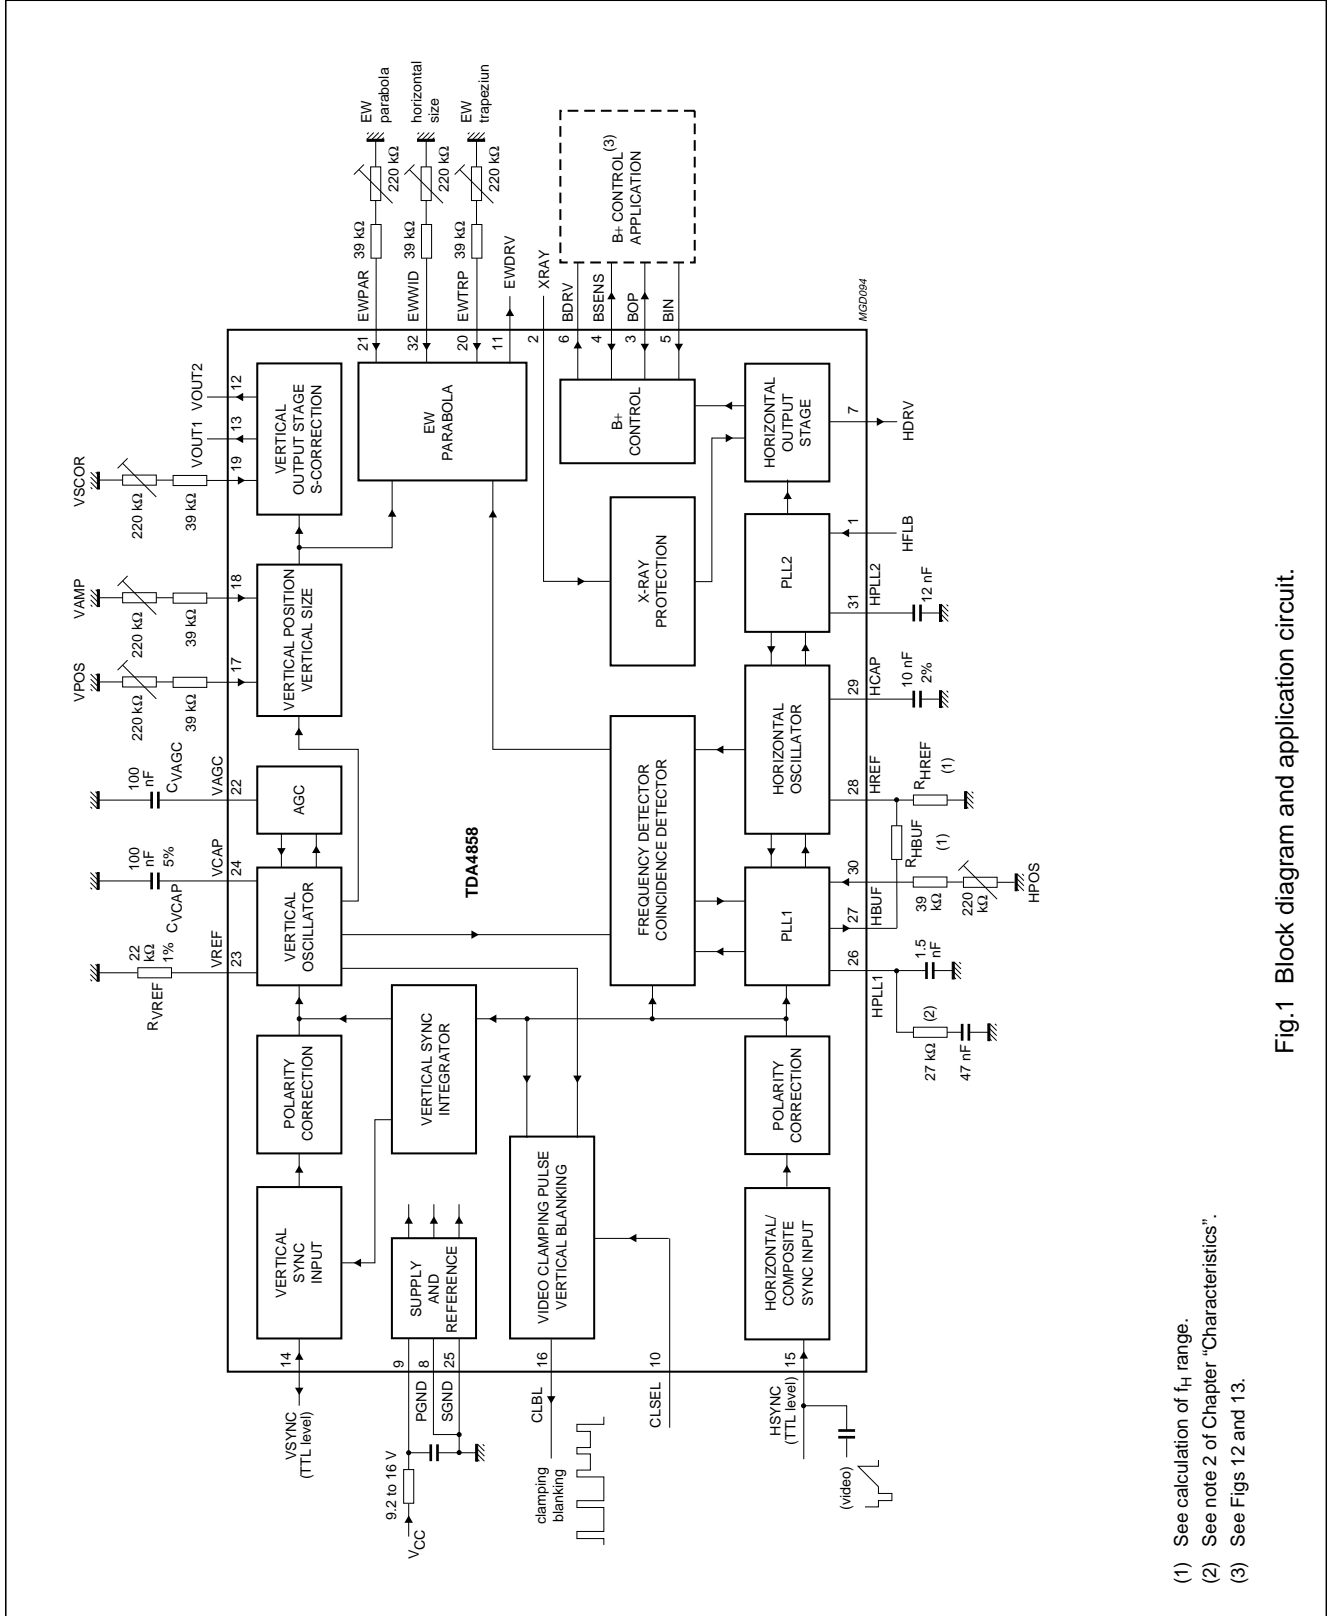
EW parabola
horizontal size
EW trapeziun
220 kΩ
220 kΩ
220 kΩ
39 kΩ
39 kΩ
39 kΩ
B+ CONTROL$^{(3)}$ APPLICATION
EWPAR
EWWID
EWTRP
EWDRV
XRAY
BDRV
BSENS
BOP
BIN
MGD094
21
32
20
11
2
6
4
3
5
VSCOR
220 kΩ
39 kΩ
VOUT1
VOUT2
12
13
19
VERTICAL OUTPUT STAGE S-CORRECTION
EW PARABOLA
B+ CONTROL
HORIZONTAL OUTPUT STAGE
7
HDRV
VAMP
220 kΩ
39 kΩ
18
VERTICAL POSITION VERTICAL SIZE
X-RAY PROTECTION
PLL2
1
HFLB
31
HPLL2
12 nF
VPOS
220 kΩ
39 kΩ
17
HORIZONTAL OSCILLATOR
29
HCAP
10 nF 2%
100 nF
$C_{VAGC}$
VAGC
22
AGC
FREQUENCY DETECTOR COINCIDENCE DETECTOR
28
HREF
$R_{HREF}$ (1)
100 nF 5%
VCAP
24
$C_{VCAP}$
VERTICAL OSCILLATOR
TDA4858
PLL1
30
27
HBUF
$R_{HBUF}$ (1)
39 kΩ
220 kΩ
HPOS
22 kΩ 1%
$R_{VREF}$
VREF
23
26
1.5 nF
HPLL1
(2)
27 kΩ
47 nF
POLARITY CORRECTION
VERTICAL SYNC INTEGRATOR
POLARITY CORRECTION
VERTICAL SYNC INPUT
SUPPLY AND REFERENCE
VIDEO CLAMPING PULSE VERTICAL BLANKING
HORIZONTAL/ COMPOSITE SYNC INPUT
14
9
8
25
16
10
15
VSYNC (TTL level)
PGND
SGND
9.2 to 16 V
$V_{CC}$
CLBL
clamping blanking
CLSEL
HSYNC (TTL level)
(video)

Fig.1 Block diagram and application circuit.

(1) See calculation of $f_H$ range.
(2) See note 2 of Chapter "Characteristics".
(3) See Figs 12 and 13.